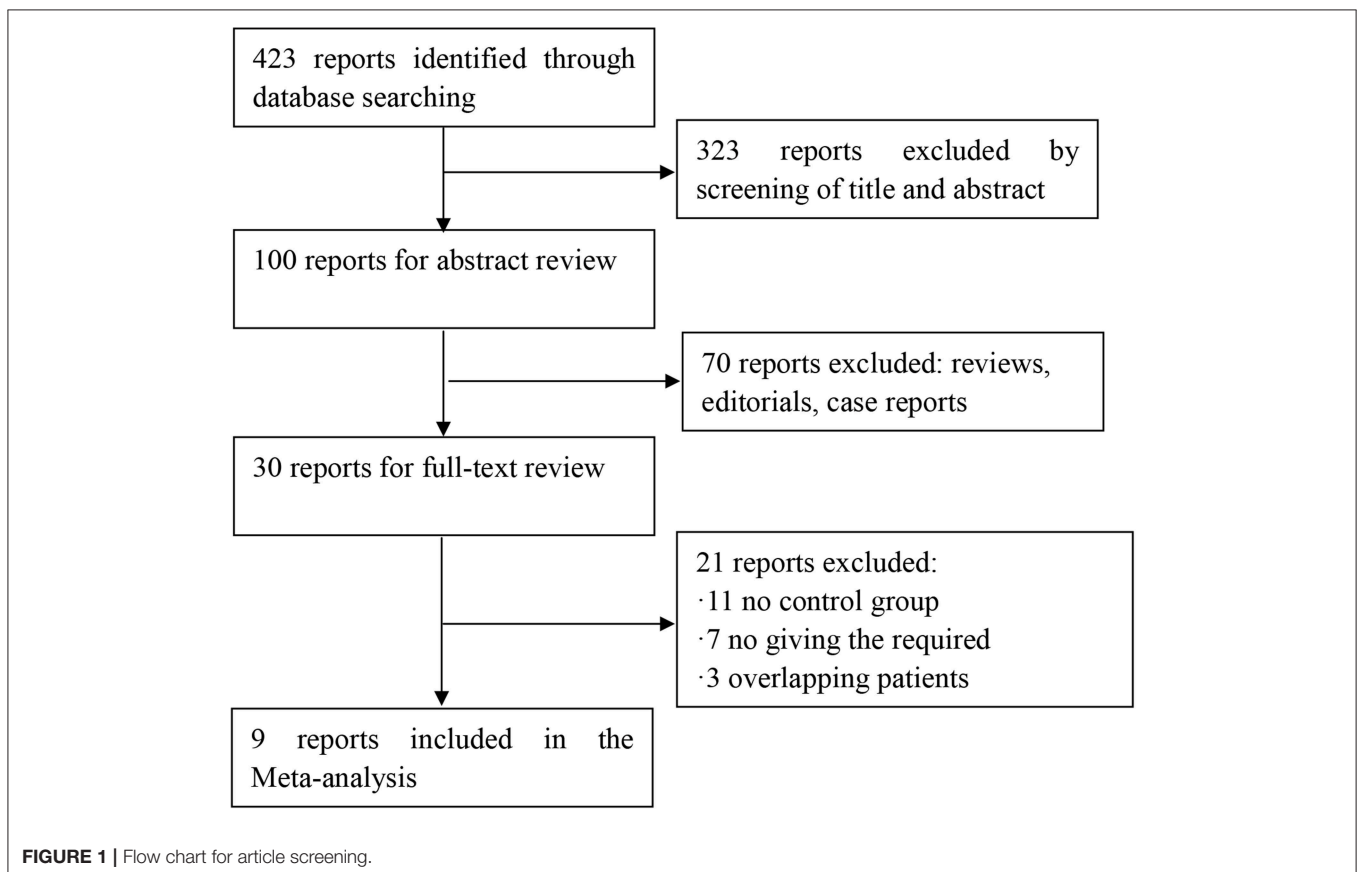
423 reports identified through database searching

323 reports excluded by screening of title and abstract

100 reports for abstract review

70 reports excluded: reviews, editorials, case reports

30 reports for full-text review

21 reports excluded:
·11 no control group
·7 no giving the required
·3 overlapping patients

9 reports included in the Meta-analysis

FIGURE 1 | Flow chart for article screening.